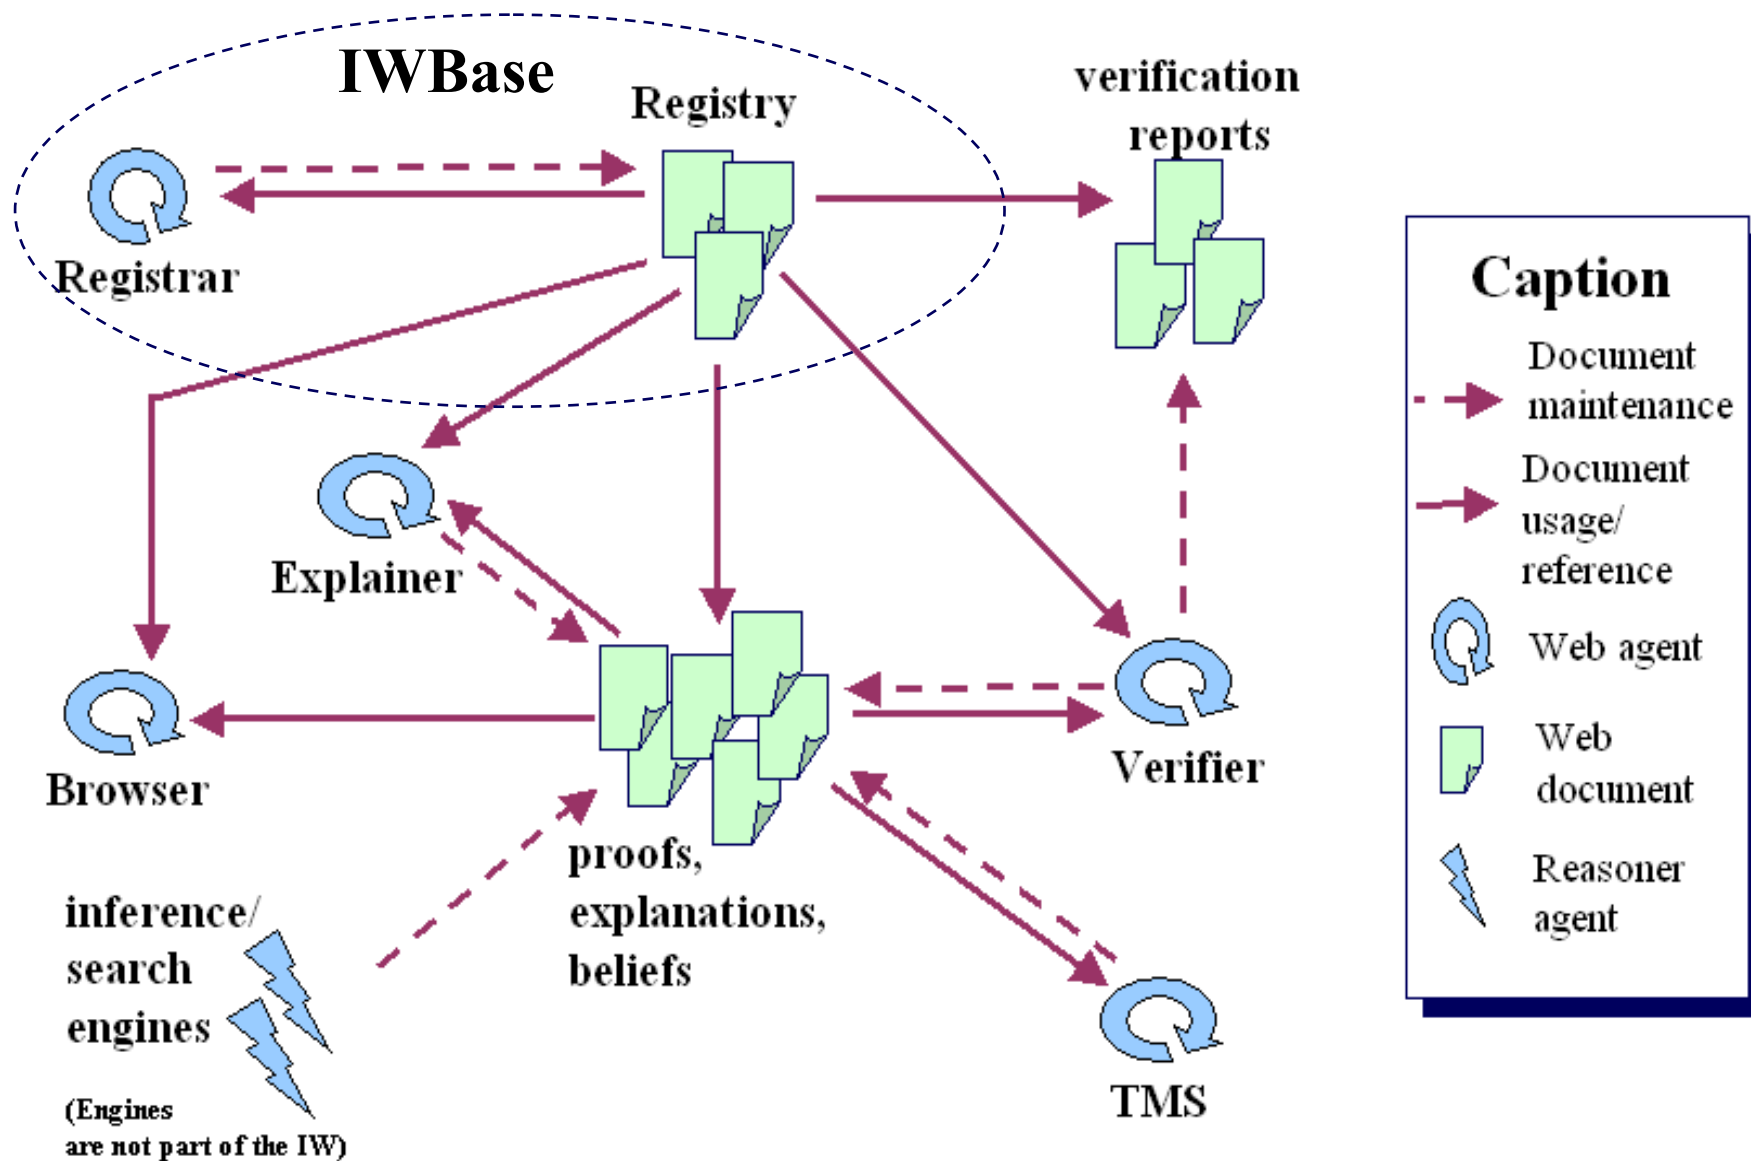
IWBase

Registry

verification reports

Registrar

Caption

Document maintenance

Document usage/ reference

Web agent

Web document

Reasoner agent

Explainer

Browser

Verifier

proofs, explanations, beliefs

inference/ search engines

(Engines are not part of the IW)

TMS